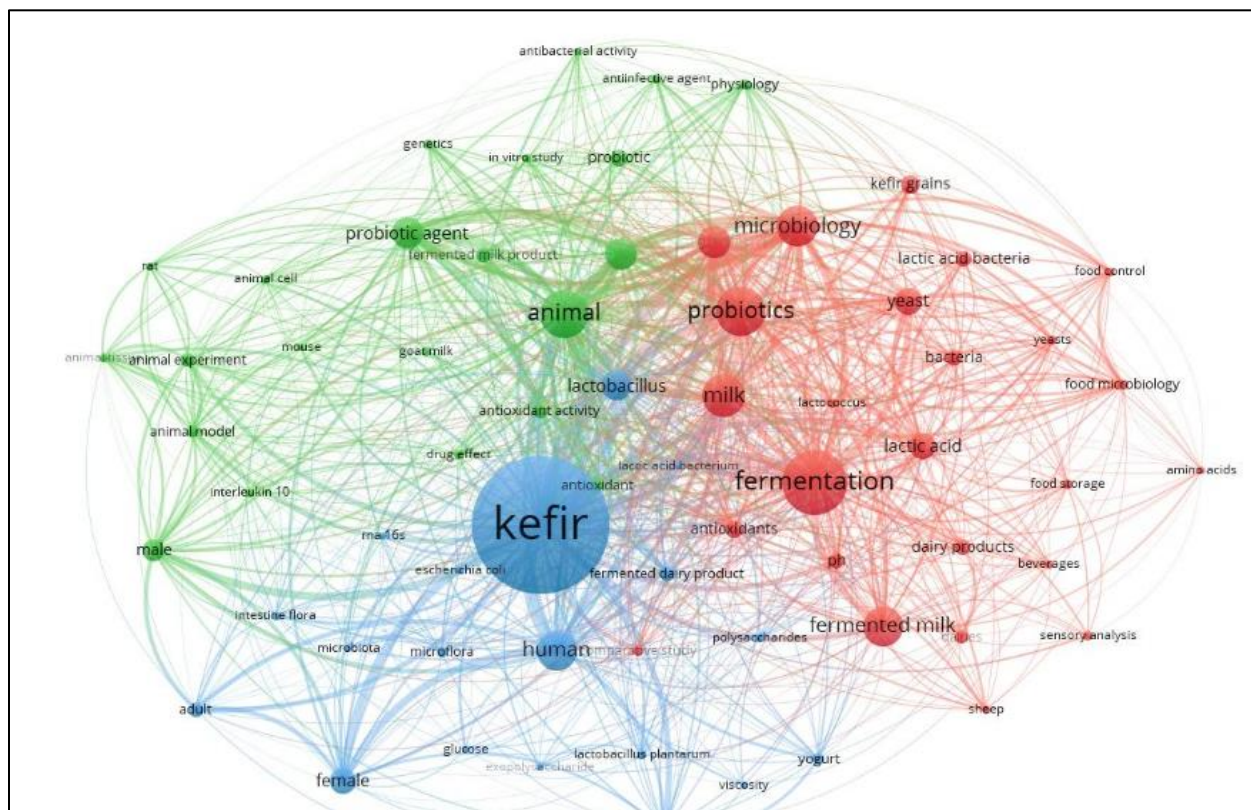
antibacterial activity
antiinfective agent
physiology
genetics
in vitro study
probiotic
kefir grains
probiotic agent
fermented milk product
microbiology
lactic acid bacteria
food control
rat
animal cell
animal
probiotics
yeast
yeasts
animal tissue
animal experiment
mouse
goat milk
lactobacillus
bacteria
milk
food microbiology
lactococcus
antioxidant activity
animal model
lactic acid
drug effect
lactic acid bacterium
fermentation
amino acids
antioxidant
food storage
interleukin 10
kefir
male
rna 16s
antioxidants
dairy products
escherichia coli
ph
beverages
fermented dairy product
intestine flora
fermented milk
cheeses
sensory analysis
microbiota
microflora
human
comparative study
polysaccharides
adult
sheep
glucose
lactobacillus plantarum
yogurt
female
exopolysaccharide
viscosity